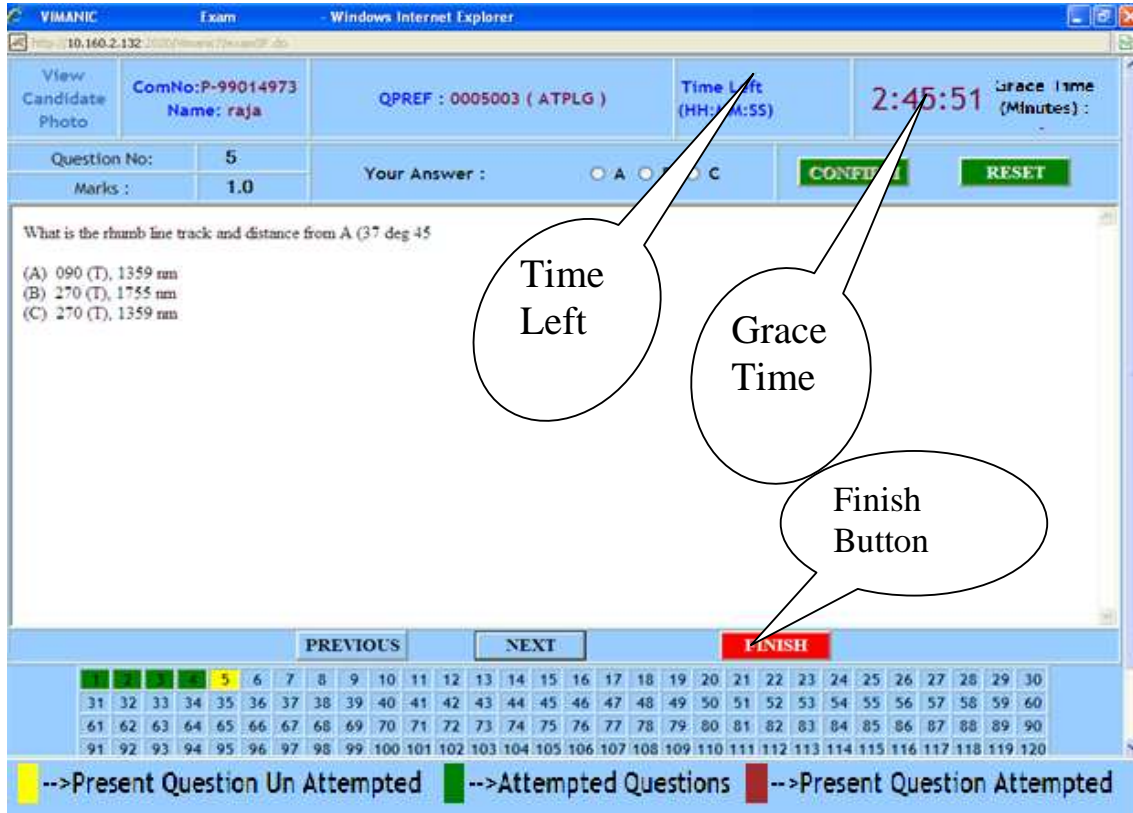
VIMANIC Exam - Windows Internet Explorer

http://10.160.2.132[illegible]

View Candidate Photo

ComNo:P-99014973
Name: raja

QPREF : 0005003 ( ATPLG )

Time Left (HH:MM:SS)

2:45:51

Grace Time (Minutes) :

Question No: 5
Marks : 1.0

Your Answer : A B C

CONFIRM

RESET

What is the rhumb line track and distance from A (37 deg 45

(A) 090 (T), 1359 nm
(B) 270 (T), 1755 nm
(C) 270 (T), 1359 nm

Time Left

Grace Time

Finish Button

PREVIOUS

NEXT

FINISH

| 1 | 2 | 3 | 4 | 5 | 6 | 7 | 8 | 9 | 10 | 11 | 12 | 13 | 14 | 15 | 16 | 17 | 18 | 19 | 20 | 21 | 22 | 23 | 24 | 25 | 26 | 27 | 28 | 29 | 30 |
|---|---|---|---|---|---|---|---|---|---|---|---|---|---|---|---|---|---|---|---|---|---|---|---|---|---|---|---|---|---|
| 31 | 32 | 33 | 34 | 35 | 36 | 37 | 38 | 39 | 40 | 41 | 42 | 43 | 44 | 45 | 46 | 47 | 48 | 49 | 50 | 51 | 52 | 53 | 54 | 55 | 56 | 57 | 58 | 59 | 60 |
| 61 | 62 | 63 | 64 | 65 | 66 | 67 | 68 | 69 | 70 | 71 | 72 | 73 | 74 | 75 | 76 | 77 | 78 | 79 | 80 | 81 | 82 | 83 | 84 | 85 | 86 | 87 | 88 | 89 | 90 |
| 91 | 92 | 93 | 94 | 95 | 96 | 97 | 98 | 99 | 100 | 101 | 102 | 103 | 104 | 105 | 106 | 107 | 108 | 109 | 110 | 111 | 112 | 113 | 114 | 115 | 116 | 117 | 118 | 119 | 120 |

-->Present Question Un Attempted -->Attempted Questions -->Present Question Attempted